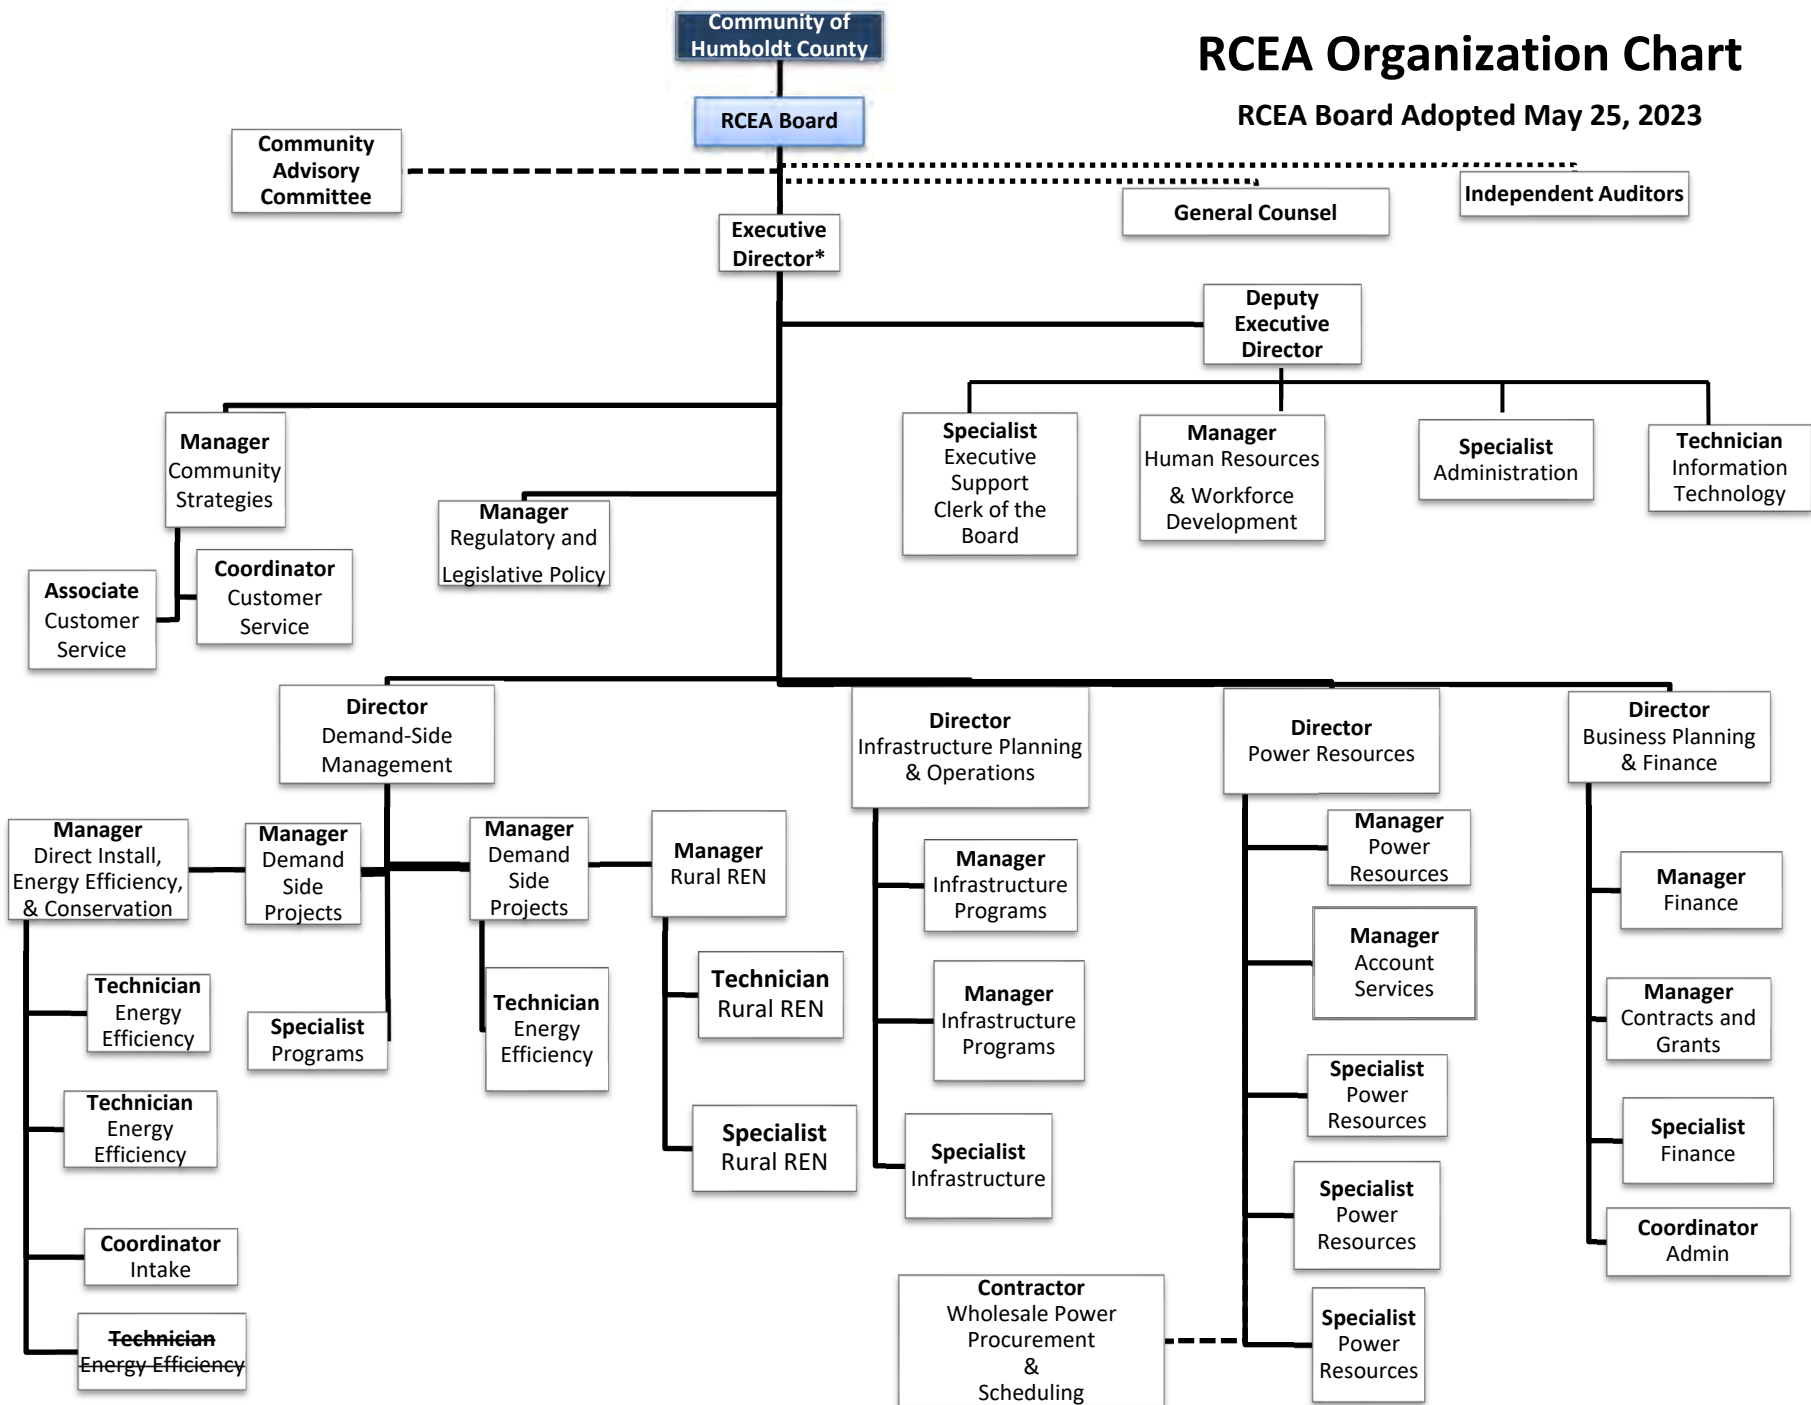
Community of Humboldt County

RCEA Organization Chart

RCEA Board Adopted May 25, 2023

RCEA Board

Community Advisory Committee

Independent Auditors

General Counsel

Executive Director*

Deputy Executive Director

Specialist Executive Support Clerk of the Board

Manager Human Resources & Workforce Development

Specialist Administration

Technician Information Technology

Manager Community Strategies

Manager Regulatory and Legislative Policy

Associate Customer Service

Coordinator Customer Service

Director Demand-Side Management

Director Infrastructure Planning & Operations

Director Power Resources

Director Business Planning & Finance

Manager Direct Install, Energy Efficiency, & Conservation

Manager Demand Side Projects

Manager Demand Side Projects

Manager Rural REN

Manager Infrastructure Programs

Manager Power Resources

Manager Finance

Technician Energy Efficiency

Specialist Programs

Technician Energy Efficiency

Technician Rural REN

Manager Account Services

Manager Infrastructure Programs

Manager Contracts and Grants

Technician Energy Efficiency

Specialist Power Resources

Specialist Rural REN

Specialist Infrastructure

Specialist Finance

Specialist Power Resources

Coordinator Intake

Coordinator Admin

~~Technician Energy Efficiency~~

Contractor Wholesale Power Procurement & Scheduling

Specialist Power Resources